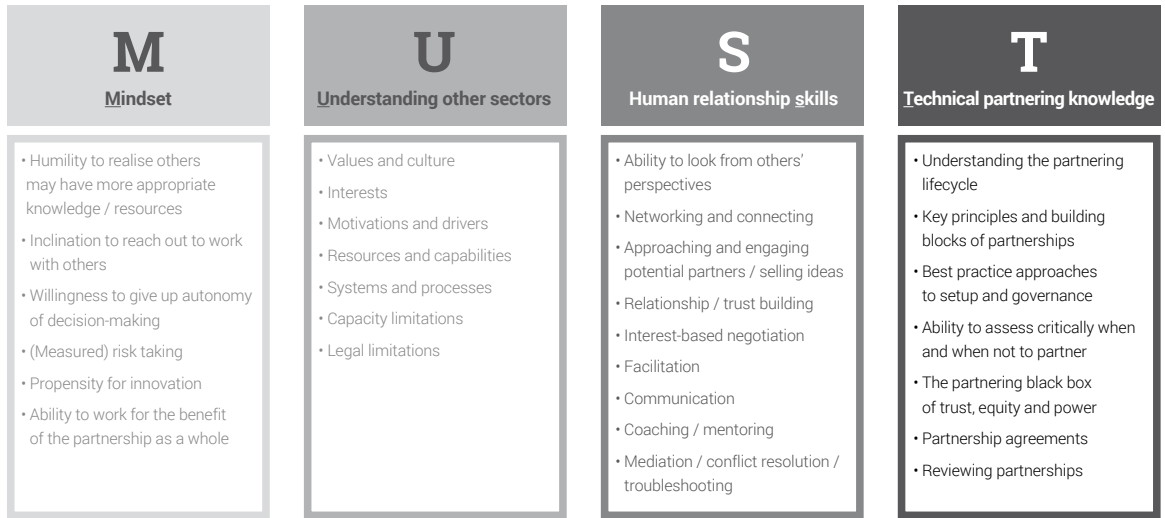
M
Mindset

• Humility to realise others may have more appropriate knowledge / resources
• Inclination to reach out to work with others
• Willingness to give up autonomy of decision-making
• (Measured) risk taking
• Propensity for innovation
• Ability to work for the benefit of the partnership as a whole

U
Understanding other sectors

• Values and culture
• Interests
• Motivations and drivers
• Resources and capabilities
• Systems and processes
• Capacity limitations
• Legal limitations

S
Human relationship skills

• Ability to look from others' perspectives
• Networking and connecting
• Approaching and engaging potential partners / selling ideas
• Relationship / trust building
• Interest-based negotiation
• Facilitation
• Communication
• Coaching / mentoring
• Mediation / conflict resolution / troubleshooting

T
Technical partnering knowledge

• Understanding the partnering lifecycle
• Key principles and building blocks of partnerships
• Best practice approaches to setup and governance
• Ability to assess critically when and when not to partner
• The partnering black box of trust, equity and power
• Partnership agreements
• Reviewing partnerships